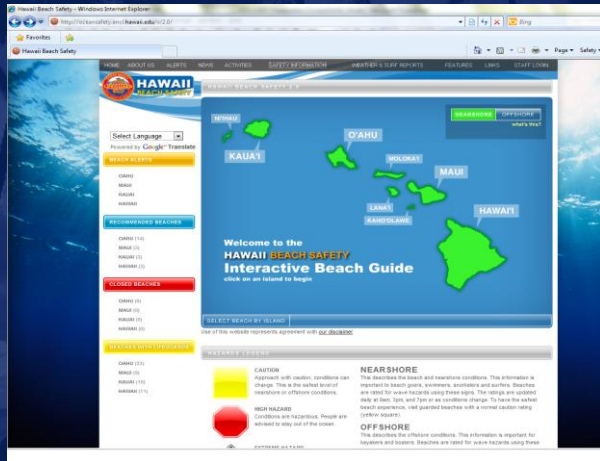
Hawaii Beach Safety - Windows Internet Explorer

http://oceansafety.soest.hawaii.edu/v2.0/

Bing

Favorites

Hawaii Beach Safety

Page ▾ Safety ▾

HOME ABOUT US ALERTS NEWS ACTIVITIES SAFETY INFORMATION WEATHER & SURF REPORTS FEATURES LINKS STAFF LOGIN

HAWAII BEACH SAFETY

HAWAII BEACH SAFETY 2.0

NEARSHORE OFFSHORE
what's this?

NI'IHAU
KAUA'I
O'AHU
MOLOKA'I
MAUI
LANA'I
KAHO'OLAWE
HAWAI'I

Welcome to the
HAWAII BEACH SAFETY
Interactive Beach Guide
click on an island to begin

SELECT BEACH BY ISLAND

Select Language
Powered by Google Translate

BEACH ALERTS
OAHU
MAUI
KAUAI
HAWAII

RECOMMENDED BEACHES
OAHU (14)
MAUI (3)
KAUAI (3)
HAWAII (3)

CLOSED BEACHES
OAHU (4)
MAUI (0)
KAUAI (0)
HAWAII (0)

BEACHES WITH LIFEGUARDS
OAHU (33)
MAUI (8)
KAUAI (10)
HAWAII (11)

Use of this website represents agreement with our disclaimer.

HAZARDS LEGEND

CAUTION
Approach with caution, conditions can change. This is the safest level of nearshore or offshore conditions.

HIGH HAZARD
Conditions are hazardous. People are advised to stay out of the ocean.

EXTREME HAZARD

NEARSHORE
This describes the beach and nearshore conditions. This information is important to beach goers, swimmers, snorkelers and surfers. Beaches are rated for wave hazards using these signs. The ratings are updated daily at 8am, 2pm, and 7pm or as conditions change. To have the safest beach experience, visit guarded beaches with a normal caution rating (yellow square).

OFFSHORE
This describes the offshore conditions. This information is important for kayakers and boaters. Beaches are rated for wave hazards using these